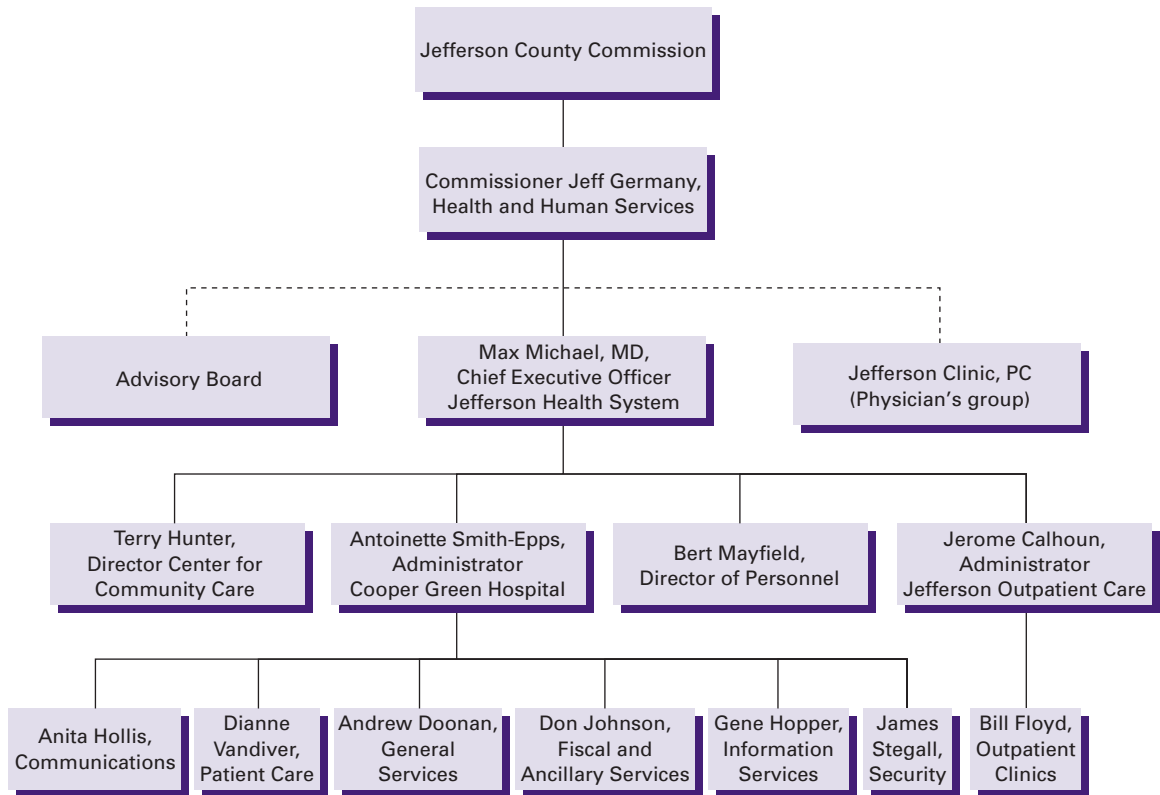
Jefferson County Commission

Commissioner Jeff Germany, Health and Human Services

Advisory Board

Max Michael, MD, Chief Executive Officer Jefferson Health System

Jefferson Clinic, PC (Physician's group)

Terry Hunter, Director Center for Community Care

Antoinette Smith-Epps, Administrator Cooper Green Hospital

Bert Mayfield, Director of Personnel

Jerome Calhoun, Administrator Jefferson Outpatient Care

Anita Hollis, Communications

Dianne Vandiver, Patient Care

Andrew Doonan, General Services

Don Johnson, Fiscal and Ancillary Services

Gene Hopper, Information Services

James Stegall, Security

Bill Floyd, Outpatient Clinics